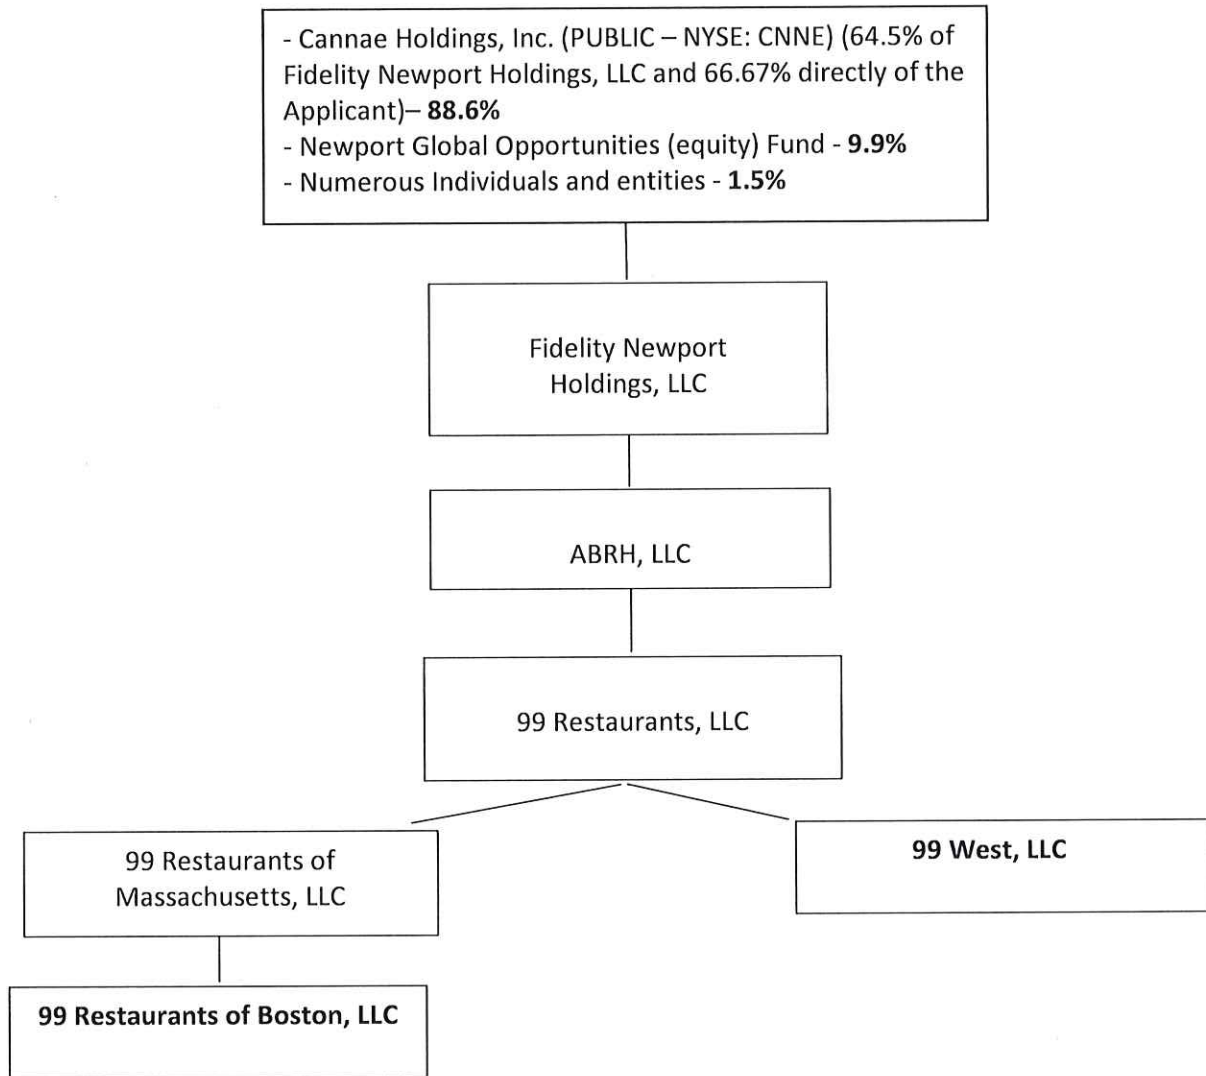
- Cannae Holdings, Inc. (PUBLIC – NYSE: CNNE) (64.5% of Fidelity Newport Holdings, LLC and 66.67% directly of the Applicant)– 88.6%
- Newport Global Opportunities (equity) Fund - 9.9%
- Numerous Individuals and entities - 1.5%

Fidelity Newport Holdings, LLC

ABRH, LLC

99 Restaurants, LLC

99 Restaurants of Massachusetts, LLC

99 West, LLC

99 Restaurants of Boston, LLC